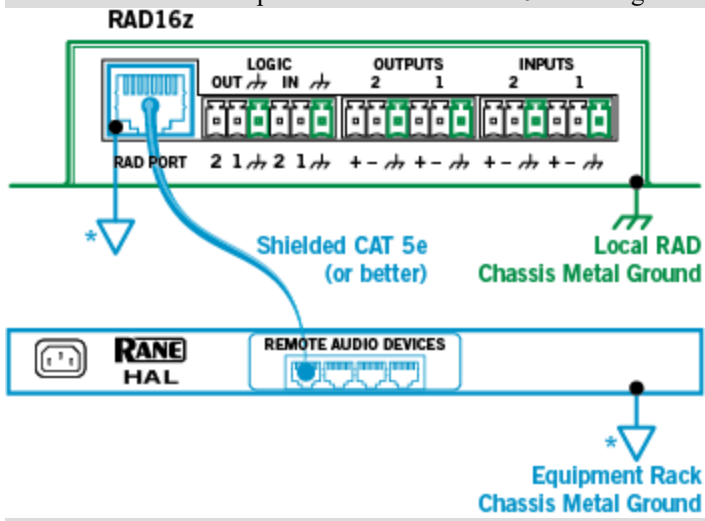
RAD16z

LOGIC
OUT IN

OUTPUTS
2 1

INPUTS
2 1

RAD PORT

2 1 2 1

+ − + −

+ − + −

*

Shielded CAT 5e
(or better)

Local RAD
Chassis Metal Ground

RANE
HAL

REMOTE AUDIO DEVICES

*

Equipment Rack
Chassis Metal Ground